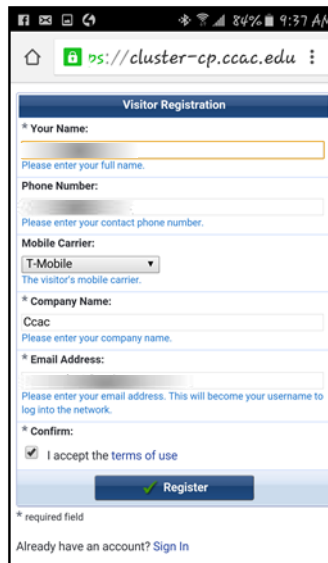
84% 9:37 AM

ps://cluster-cp.ccac.edu

Visitor Registration

* Your Name:

Please enter your full name.

Phone Number:

Please enter your contact phone number.

Mobile Carrier:

T-Mobile

The visitor's mobile carrier.

* Company Name:

Ccac

Please enter your company name.

* Email Address:

Please enter your email address. This will become your username to log into the network.

* Confirm:

I accept the terms of use

Register

* required field

Already have an account? Sign In